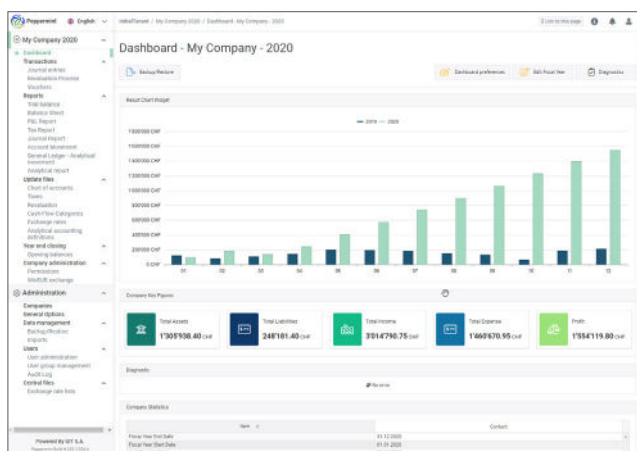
Peppermint English

My Company 2020

Dashboard
Transactions
Journal entries
Revaluation Process
Vouchers
Reports
Trial balance
Balance Sheet
P&L Report
Tax Report
Journal Report
Account Movement
General Ledger - Analytical movement
Analytical report
Update files
Chart of accounts
Taxes
Revaluation
Cash Flow Categories
Exchange rates
Analytical accounting definitions
Year end closing
Opening balances
Company administration
Permissions
MultiUR exchange

Administration
Companies
General Options
Data management
Backup/Restore
Imports
Users
User administration
User group management
Audit Log
Central files
Exchange rate lists

Powered by GIT S.A.
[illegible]

InitialTenant / My Company 2020 / Dashboard - My Company 2020

Link to this page

Dashboard - My Company - 2020

Backup/Restore

Dashboard preferences
Edit Fiscal Year
Diagnostics

Result Chart Widget

2019 2020

1'500'000 CHF
1'400'000 CHF
1'300'000 CHF
1'200'000 CHF
1'100'000 CHF
1'000'000 CHF
900'000 CHF
800'000 CHF
700'000 CHF
600'000 CHF
500'000 CHF
400'000 CHF
300'000 CHF
200'000 CHF
100'000 CHF
0 CHF

01 02 03 04 05 06 07 08 09 10 11 12

Company Key Figures

Total Assets
1'305'938.40 CHF

Total Liabilities
248'181.40 CHF

Total Income
3'014'790.75 CHF

Total Expense
1'460'670.95 CHF

Profit
1'554'119.80 CHF

Diagnostic

Re-arrow

Company Statistics

| Item | Content |
|---|---|
| Fiscal Year End Date | 31.12.2020 |
| Fiscal Year Start Date | 01.01.2020 |